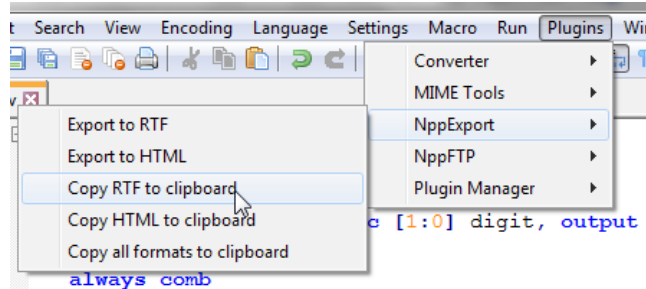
Search View Encoding Language Settings Macro Run Plugins Wi

Converter
MIME Tools
NppExport
NppFTP
Plugin Manager

Export to RTF
Export to HTML
Copy RTF to clipboard
Copy HTML to clipboard
Copy all formats to clipboard

c [1:0] digit, output
always comb